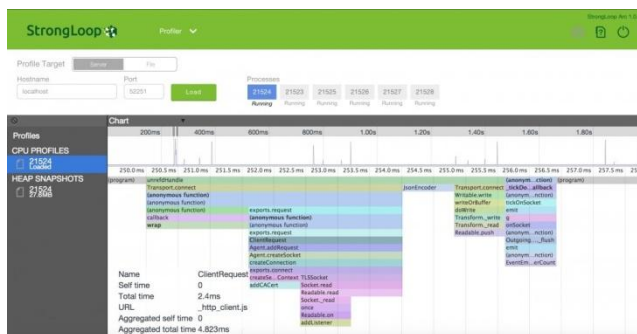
StrongLoop
Profiler
StrongLoop Arc 1.5

Profile Target Server File
Hostname
localhost
Port
52251
Load
Processes
21524 Running
21523 Running
21525 Running
21526 Running
21527 Running
21528 Running

Profiles
CPU PROFILES
21524 Loaded
HEAP SNAPSHOTS
21524 27.6kB

Chart
200ms 400ms 600ms 800ms 1.00s 1.20s 1.40s 1.60s 1.80s

250.0 ms 250.5 ms 251.0 ms 251.5 ms 252.0 ms 252.5 ms 253.0 ms 253.5 ms 254.0 ms 254.5 ms 255.0 ms 255.5 ms 256.0 ms 256.5 ms 257.0 ms 257.5 ms

(program) unrefdHandle
Transport.connect
(anonymous function)
(anonymous function)
(anonymous function)
callback
wrap
exports.request
(anonymous function)
(anonymous function)
exports.request
ClientRequest
Agent.addRequest
Agent.createSocket
createConnection
exports.connect
createSe...Context TLSSocket
addCACert
Socket.read
Readable.read
Socket._read
once
Readable.on
addListener
JsonEncoder
Transport.connect _tickDo...allback
Writable.write
writeOrBuffer
doWrite
Transform._write
Transform._read
Readable.push
(anonym...ction)
tickOnSocket
emit
g
onSocket
(anonym...nction)
Outgoing..._flush
emit
(anonym...nction)
EventEm...erCount
(anonym...ction) (program)

Name ClientRequest
Self time 0
Total time 2.4ms
URL _http_client.js
Aggregated self time 0
Aggregated total time 4.823ms